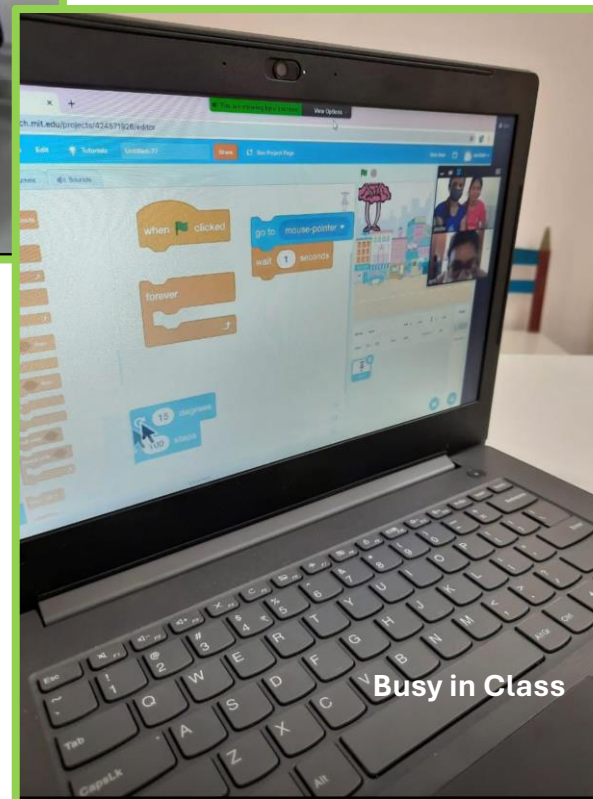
You are viewing Rex's screen View Options

ch.mit.edu/projects/424571926/editor

Edit Tutorials Untitled-77 Share See Project Page

Sounds

when clicked

go to mouse-pointer

wait 1 seconds

forever

15 degrees

100 steps

Esc

Tab

CapsLk

Alt

Q W E R T Y U I O P

A S D F G H J K L

Z X C V B N M

Busy in Class